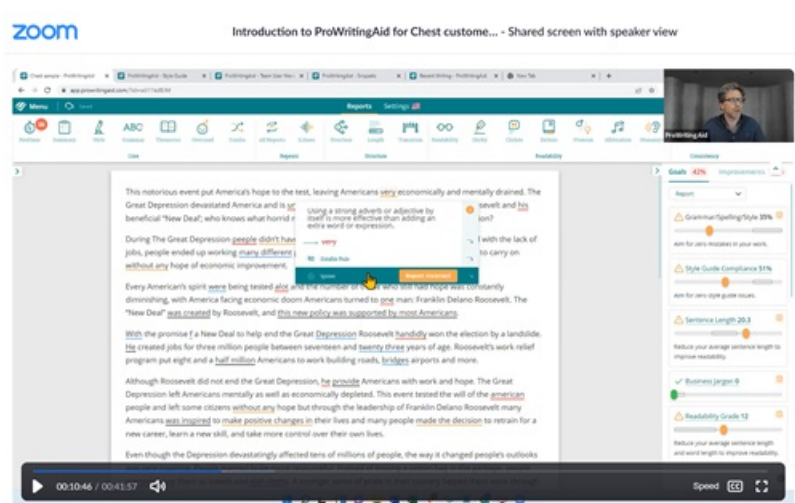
zoom

Introduction to ProWritingAid for Chest custome... - Shared screen with speaker view

Menu

Reports Settings

ProWritingAid

Goals 42% Improvements

Report

This notorious event put America's hope to the test, leaving Americans very economically and mentally drained. The Great Depression devastated America and is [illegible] beneficial "New Deal"; who knows what horrid r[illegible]

Using a strong adverb or adjective by itself is more effective than adding an extra word or expression.

very

Ignore

Report incorrect

During The Great Depression people didn't have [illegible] jobs, people ended up working many different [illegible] without any hope of economic improvement.

Every American's spirit were being tested alot and the number of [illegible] who still had hope was constantly diminishing, with America facing economic doom Americans turned to one man: Franklin Delano Roosevelt. The "New Deal" was created by Roosevelt, and this new policy was supported by most Americans.

With the promise f a New Deal to help end the Great Depression Roosevelt handidly won the election by a landslide. He created jobs for three million people between seventeen and twenty three years of age. Roosevelt's work relief program put eight and a half million Americans to work building roads, bridges airports and more.

Although Roosevelt did not end the Great Depression, he provide Americans with work and hope. The Great Depression left Americans mentally as well as economically depleted. This event tested the will of the american people and left some citizens without any hope but through the leadership of Franklin Delano Roosevelt many Americans was inspired to make positive changes in their lives and many people made the decision to retrain for a new career, learn a new skill, and take more control over their own lives.

Even though the Depression devastatingly affected tens of millions of people, the way it changed people's outlooks

Grammar/Spelling/Style 35%
Aim for zero mistakes in your work.

Style Guide Compliance 51%
Aim for zero style guide issues.

Sentence Length 20.3
Reduce your average sentence length to improve readability.

Business Jargon 0

Readability Grade 12
Reduce your average sentence length and word length to improve readability.

00:10:46 / 00:41:57

Speed